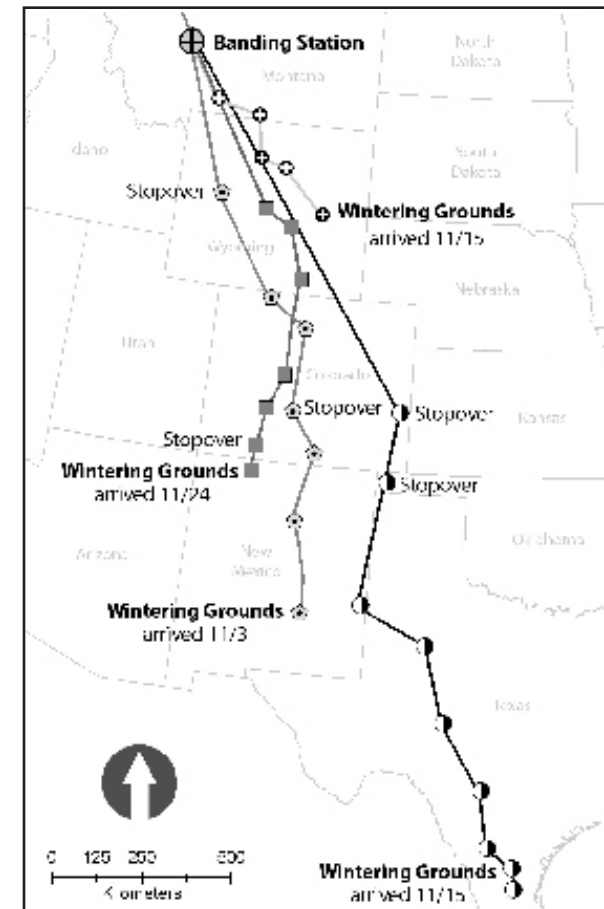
Banding Station

North Dakota

Montana

Idaho

South Dakota

Stopover

Wintering Grounds arrived 11/15

Wyoming

Nebraska

Utah

Colorado

Stopover

Stopover

Kansas

Stopover

Wintering Grounds arrived 11/24

Stopover

Arizona

New Mexico

Oklahoma

Wintering Grounds arrived 11/3

Texas

0 125 250 500

Kilometers

Wintering Grounds arrived 11/15